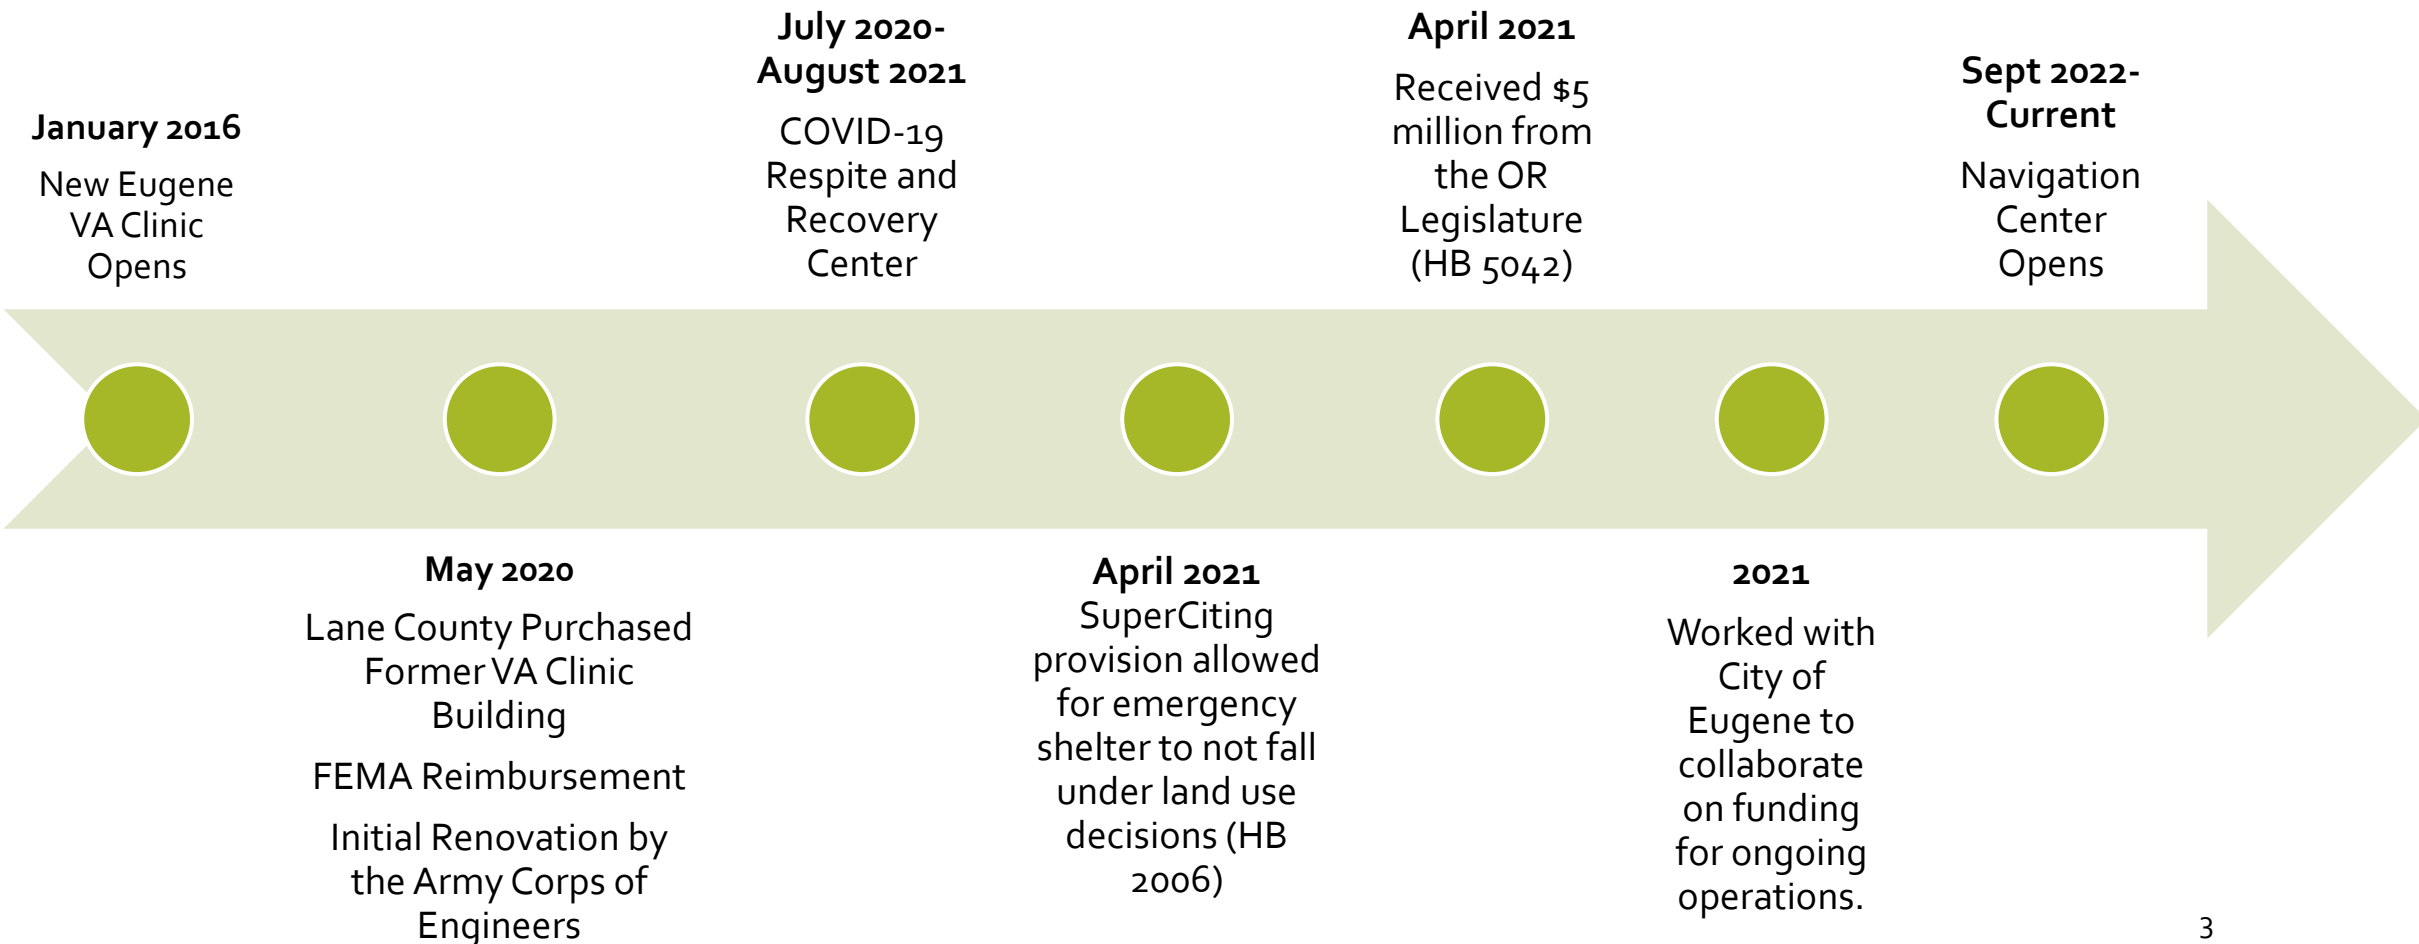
January 2016

New Eugene VA Clinic Opens

July 2020-August 2021

COVID-19 Respite and Recovery Center

April 2021

Received $5 million from the OR Legislature (HB 5042)

Sept 2022-Current

Navigation Center Opens

May 2020

Lane County Purchased Former VA Clinic Building

FEMA Reimbursement

Initial Renovation by the Army Corps of Engineers

April 2021

SuperCiting provision allowed for emergency shelter to not fall under land use decisions (HB 2006)

2021

Worked with City of Eugene to collaborate on funding for ongoing operations.

3